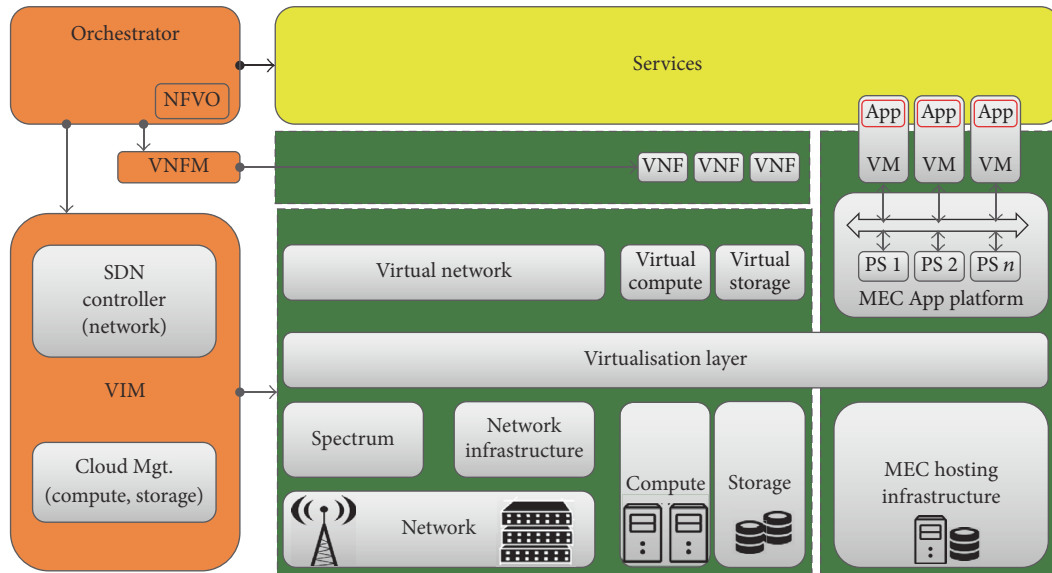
Orchestrator

NFVO

Services

App VM App VM App VM

VNFM

VNF VNF VNF

SDN controller (network)

VIM

Cloud Mgt. (compute, storage)

Virtual network

Virtual compute

Virtual storage

PS 1 PS 2 PS $n$

MEC App platform

Virtualisation layer

Spectrum

Network infrastructure

Compute

Storage

Network

MEC hosting infrastructure